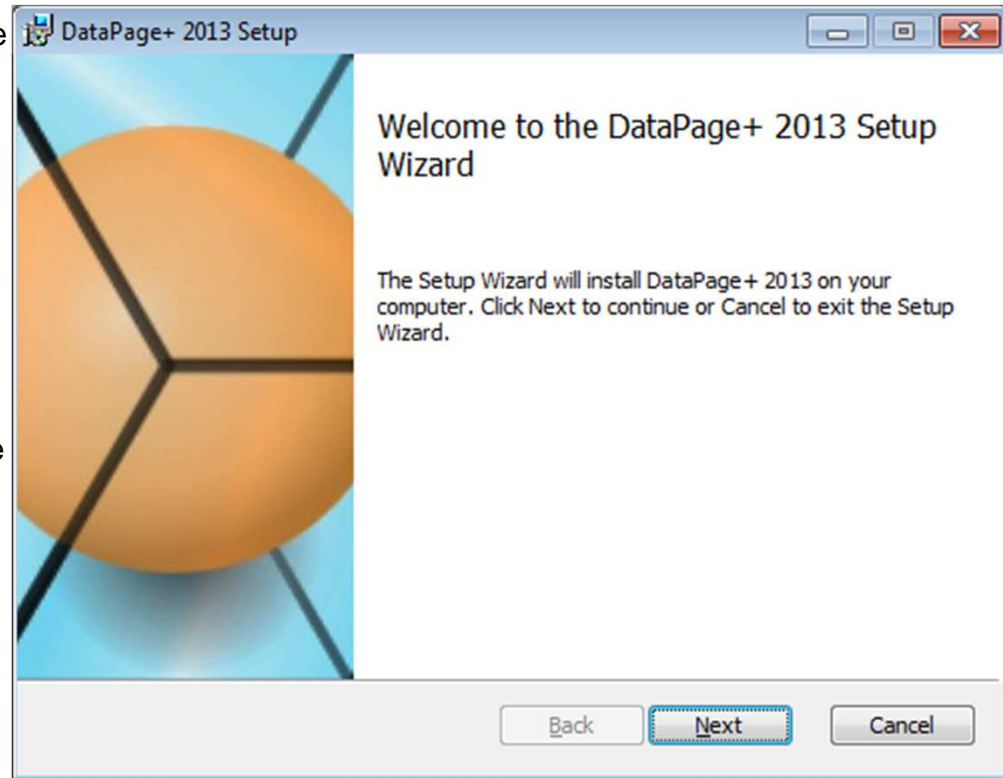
e
e

DataPage+ 2013 Setup

Welcome to the DataPage+ 2013 Setup Wizard

The Setup Wizard will install DataPage+ 2013 on your computer. Click Next to continue or Cancel to exit the Setup Wizard.

Back Next Cancel